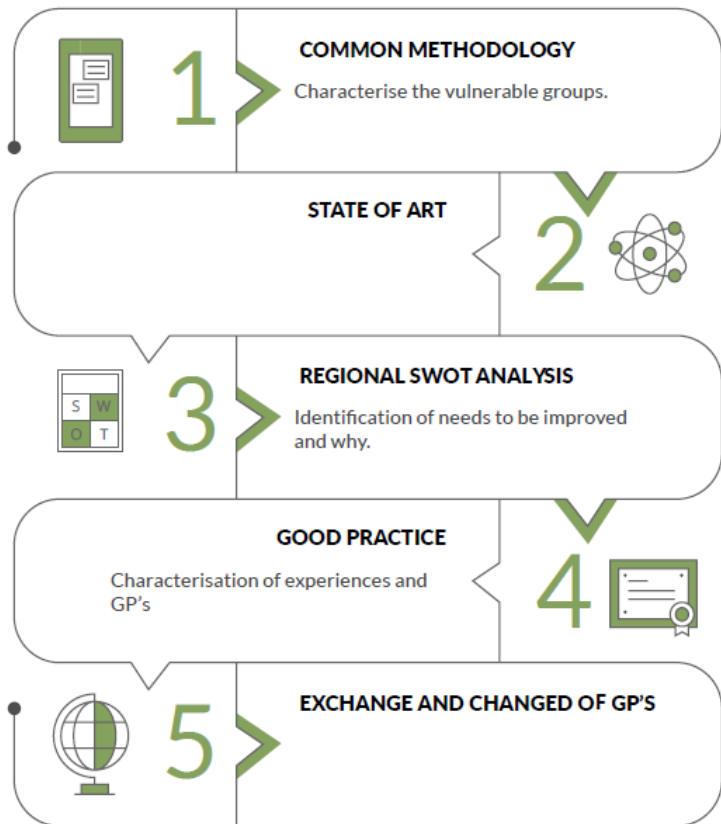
1

COMMON METHODOLOGY

Characterise the vulnerable groups.

STATE OF ART

2

S W
O T

3

REGIONAL SWOT ANALYSIS

Identification of needs to be improved and why.

GOOD PRACTICE

Characterisation of experiences and GP's

4

5

EXCHANGE AND CHANGED OF GP'S